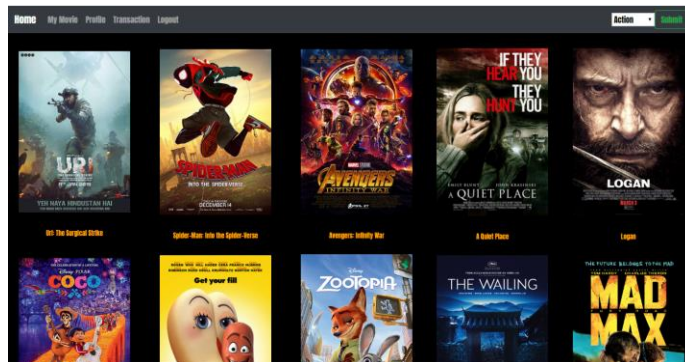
Home My Movie Profile Transaction Logout

Action ▾ Submit

URI
YEH NAYA HINDUSTAN HAI
Uri: The Surgical Strike

SPIDER-MAN
INTO THE SPIDER-VERSE
DECEMBER 14
Spider-Man: Into the Spider-Verse

AVENGERS
INFINITY WAR
Avengers: Infinity War

IF THEY HEAR YOU
THEY HUNT YOU
A QUIET PLACE
A Quiet Place

LOGAN
Logan

COCO

Get your fill

ZOOTOPIA

THE WAILING

MAD MAX